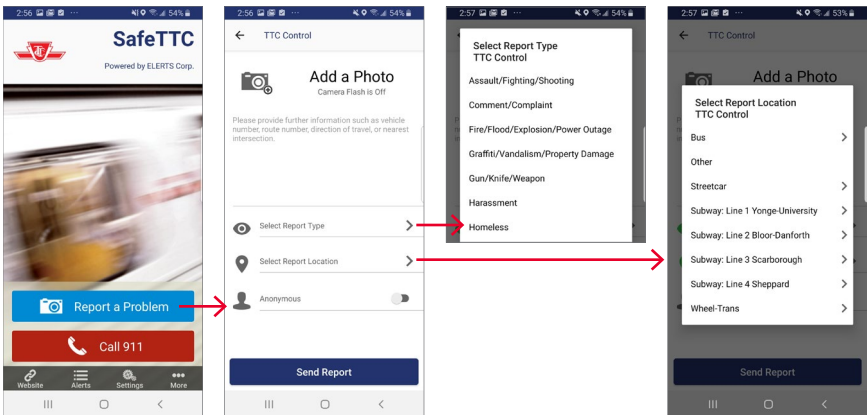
2:56 54%

SafeTTC

Powered by ELERTS Corp.

Report a Problem

Call 911

Website Alerts Settings More

2:56 54%

TTC Control

Add a Photo

Camera Flash is Off

Please provide further information such as vehicle number, route number, direction of travel, or nearest intersection.

Select Report Type

Select Report Location

Anonymous

Send Report

2:57 54%

Select Report Type
TTC Control

Assault/Fighting/Shooting

Comment/Complaint

Fire/Flood/Explosion/Power Outage

Graffiti/Vandalism/Property Damage

Gun/Knife/Weapon

Harassment

Homeless

2:57 53%

TTC Control

Add a Photo

Select Report Location
TTC Control

Bus

Other

Streetcar

Subway: Line 1 Yonge-University

Subway: Line 2 Bloor-Danforth

Subway: Line 3 Scarborough

Subway: Line 4 Sheppard

Wheel-Trans

Send Report